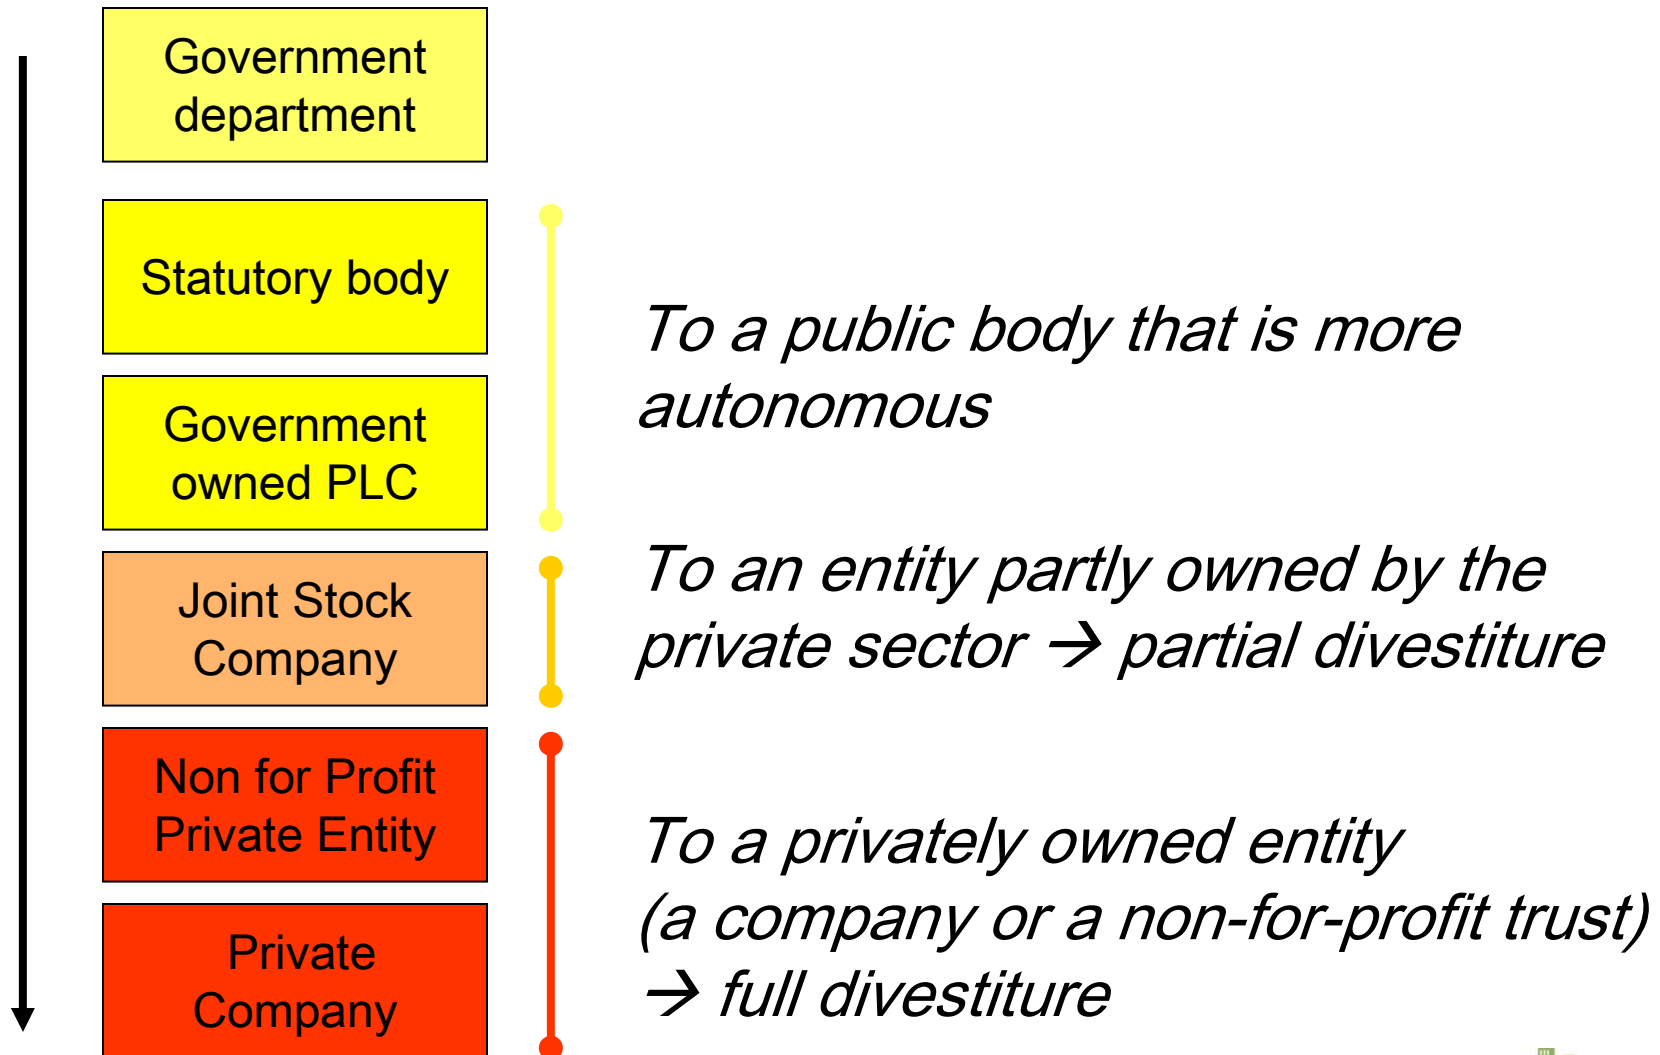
Government department

Statutory body

Government owned PLC

Joint Stock Company

Non for Profit Private Entity

Private Company

To a public body that is more autonomous

To an entity partly owned by the private sector → partial divestiture

To a privately owned entity (a company or a non-for-profit trust) → full divestiture